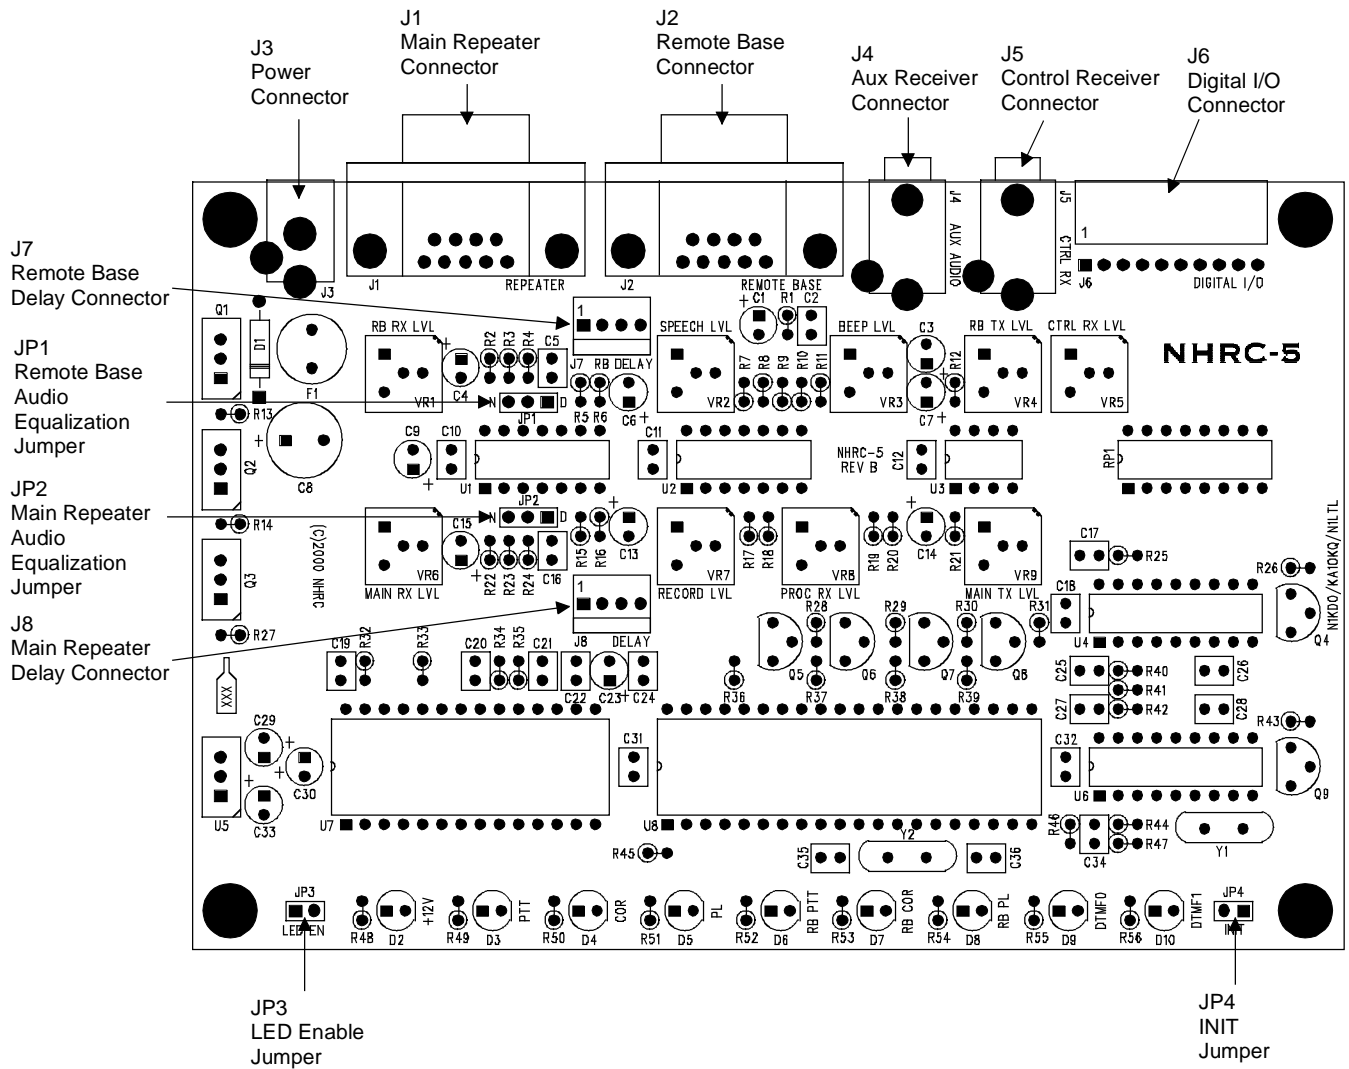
J3
Power
Connector

J1
Main Repeater
Connector

J2
Remote Base
Connector

J4
Aux Receiver
Connector

J5
Control Receiver
Connector

J6
Digital I/O
Connector

J7
Remote Base
Delay Connector

JP1
Remote Base
Audio
Equalization
Jumper

JP2
Main Repeater
Audio
Equalization
Jumper

J8
Main Repeater
Delay Connector

J3 J1 REPEATER J2 REMOTE BASE J4 AUX AUDIO J5 CTRL RX 1 J6 DIGITAL I/O

Q1 D1 F1 RB RX LVL R2 R3 R4 C5 1 J7 RB DELAY + C1 R1 C2 SPEECH LVL BEEP LVL C3 RB TX LVL CTRL RX LVL NHRC-5

R13 VR1 C4 N JP1 D R5 R6 C6 + R7 R8 R9 R10 R11 VR2 VR3 C7 + R12 VR4 VR5

Q2 + C8 C9 + C10 U1 C11 U2 NHRC-5 REV B C12 U3 RP1

R14 (C)2000 NHRC JP2 N D + + VR6 C15 R15 R16 C13 VR7 R17 R18 VR8 R19 R20 + C14 R21 VR9 C17 R25 NIKDO/KA1OKQ/NILTL R26

Q3 MAIN RX LVL + R22 R23 R24 C16 1 RECORD LVL PROC RX LVL MAIN TX LVL C18 U4 Q4

R27 J8 DELAY R28 R29 R30 R31

XXX C19 R32 R33 C20 R34 R35 C21 C22 C23 + C24 R36 Q5 R37 Q6 R38 Q7 R39 Q8 C25 R40 R41 C26 C27 R42 C28 R43

C29 + + C30 U5 + C33 C31 C32 U6 Q9

U7 U8 R46 R44 R47 C34 Y1 Y2 R45 C35 C36

JP3 LED EN R48 D2 +12V R49 D3 PTT R50 D4 COR R51 D5 PL R52 D6 RB PTT R53 D7 RB COR R54 D8 RB PL R55 D9 DTMF0 R56 D10 DTMF1 JP4 INIT

JP3
LED Enable
Jumper

JP4
INIT
Jumper